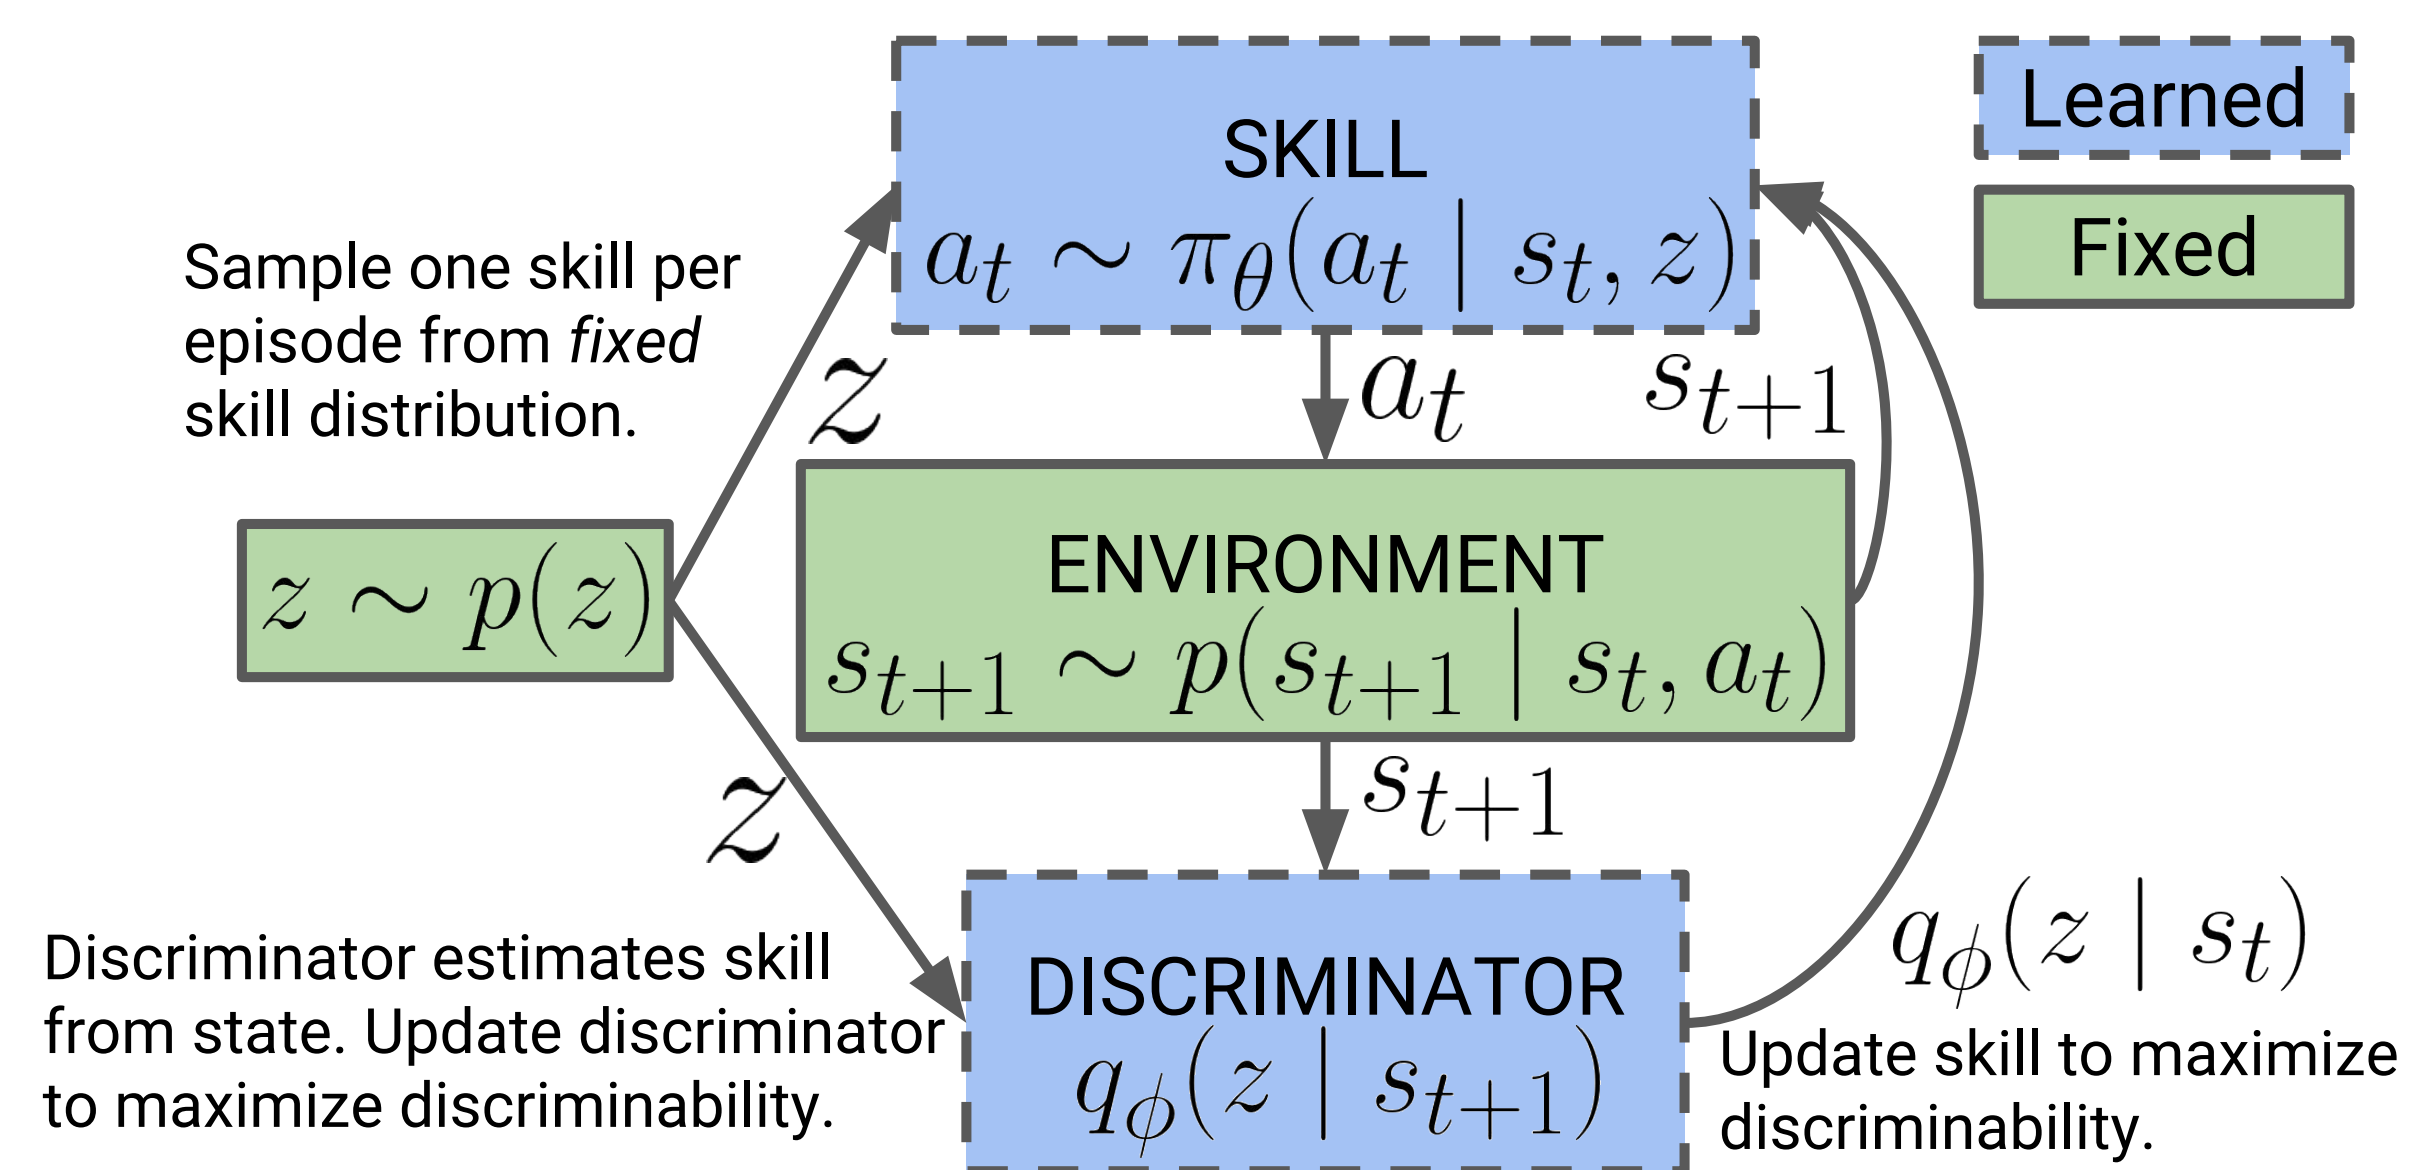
Learned

Fixed

SKILL
$a_t \sim \pi_\theta(a_t \mid s_t, z)$

Sample one skill per episode from *fixed* skill distribution.

$z$

$a_t$

$s_{t+1}$

$z \sim p(z)$

ENVIRONMENT
$s_{t+1} \sim p(s_{t+1} \mid s_t, a_t)$

$z$

$s_{t+1}$

$q_\phi(z \mid s_t)$

Discriminator estimates skill from state. Update discriminator to maximize discriminability.

DISCRIMINATOR
$q_\phi(z \mid s_{t+1})$

Update skill to maximize discriminability.